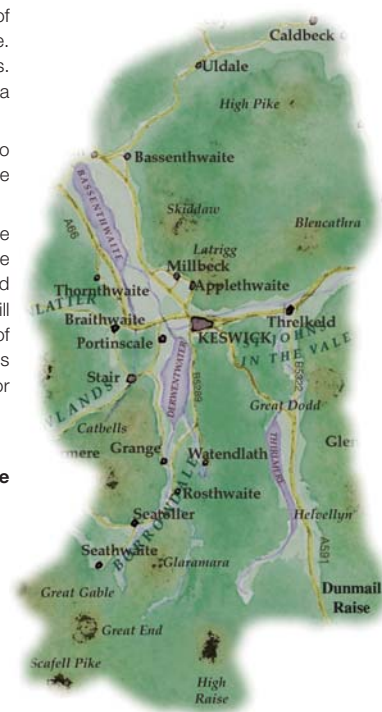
of
e.
s.
a

o
e

e
e
d
ill
of
s
or

e

Caldbeck
Uldale
High Pike
Bassenthwaite
BASSENTHWAITE
A66
Skiddaw
Blencathra
Latrigg
Millbeck
Thornthwaite
Applethwaite
LATTER
Braithwaite
Portinscale
KESWICK
Threlkeld
ST JOHN
IN THE VALE
Stair
DERWENTWATER
B5289
B5322
NLANDS
Great Dodd
Catbells
THIRLMERE
Gle
rmere
Grange
Watendlath
BORROWDALE
Rosthwaite
Seatoller
Helvellyn
A591
Seathwaite
Glaramara
Dunmail
Raise
Great Gable
Great End
Scafell Pike
High
Raise